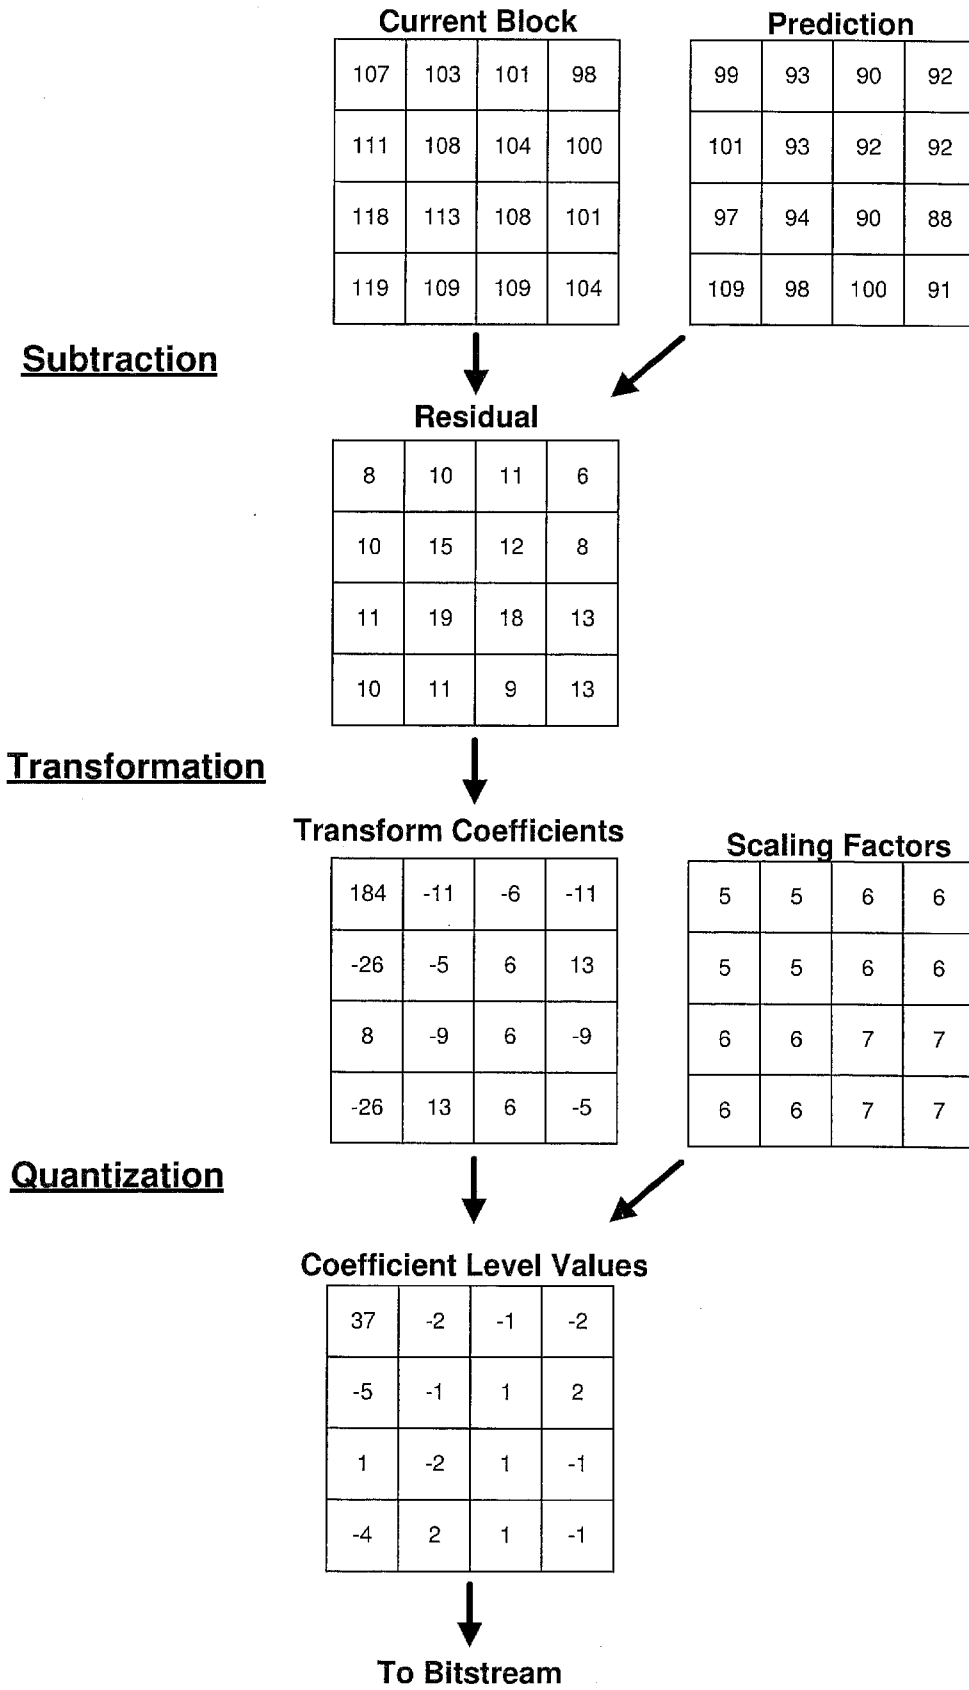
Current Block

| 107 | 103 | 101 | 98 |
|---|---|---|---|
| 111 | 108 | 104 | 100 |
| 118 | 113 | 108 | 101 |
| 119 | 109 | 109 | 104 |

Prediction

| 99 | 93 | 90 | 92 |
|---|---|---|---|
| 101 | 93 | 92 | 92 |
| 97 | 94 | 90 | 88 |
| 109 | 98 | 100 | 91 |

Subtraction

Residual

| 8 | 10 | 11 | 6 |
|---|---|---|---|
| 10 | 15 | 12 | 8 |
| 11 | 19 | 18 | 13 |
| 10 | 11 | 9 | 13 |

Transformation

Transform Coefficients

| 184 | -11 | -6 | -11 |
|---|---|---|---|
| -26 | -5 | 6 | 13 |
| 8 | -9 | 6 | -9 |
| -26 | 13 | 6 | -5 |

Scaling Factors

| 5 | 5 | 6 | 6 |
|---|---|---|---|
| 5 | 5 | 6 | 6 |
| 6 | 6 | 7 | 7 |
| 6 | 6 | 7 | 7 |

Quantization

Coefficient Level Values

| 37 | -2 | -1 | -2 |
|---|---|---|---|
| -5 | -1 | 1 | 2 |
| 1 | -2 | 1 | -1 |
| -4 | 2 | 1 | -1 |

To Bitstream